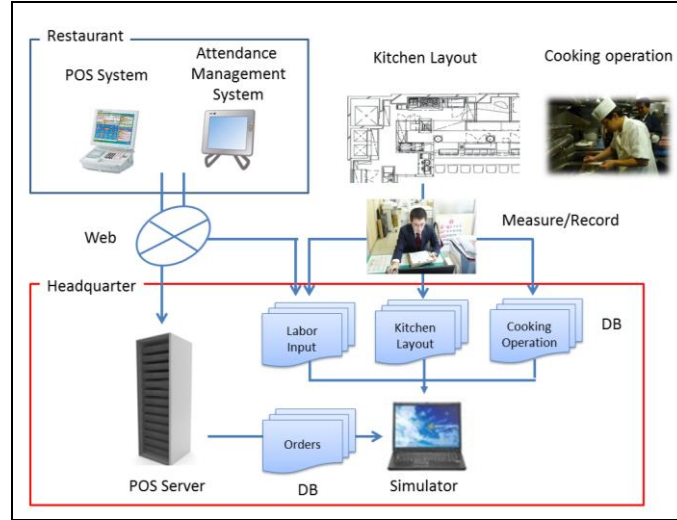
Restaurant

POS System

Attendance Management System

Kitchen Layout

Cooking operation

Web

Measure/Record

Headquarter

Labor Input

Kitchen Layout

Cooking Operation

DB

Orders

POS Server

DB

Simulator